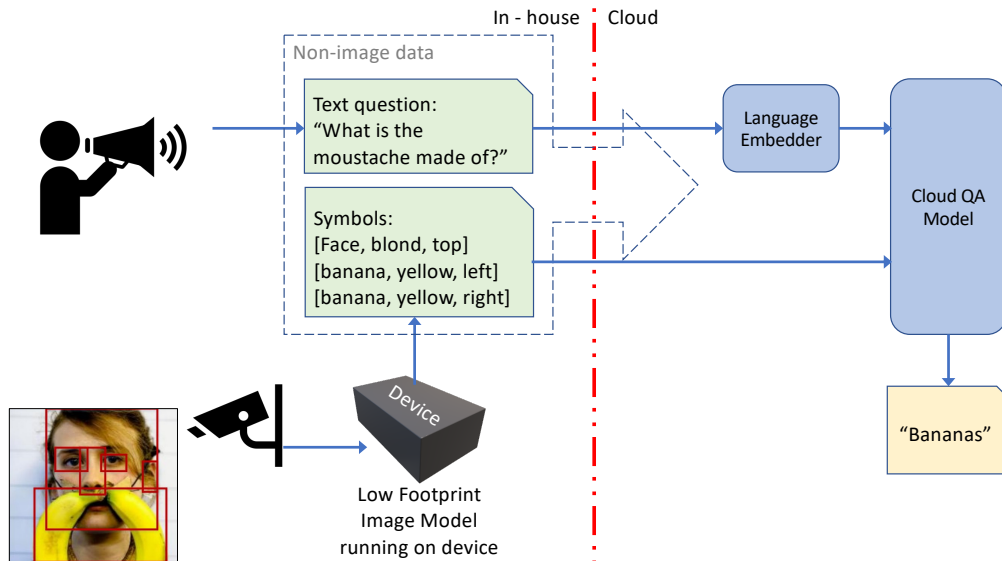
In - house Cloud

Non-image data

Text question:
“What is the moustache made of?”

Symbols:
[Face, blond, top]
[banana, yellow, left]
[banana, yellow, right]

Language Embedder

Cloud QA Model

“Bananas”

Device

Low Footprint Image Model running on device